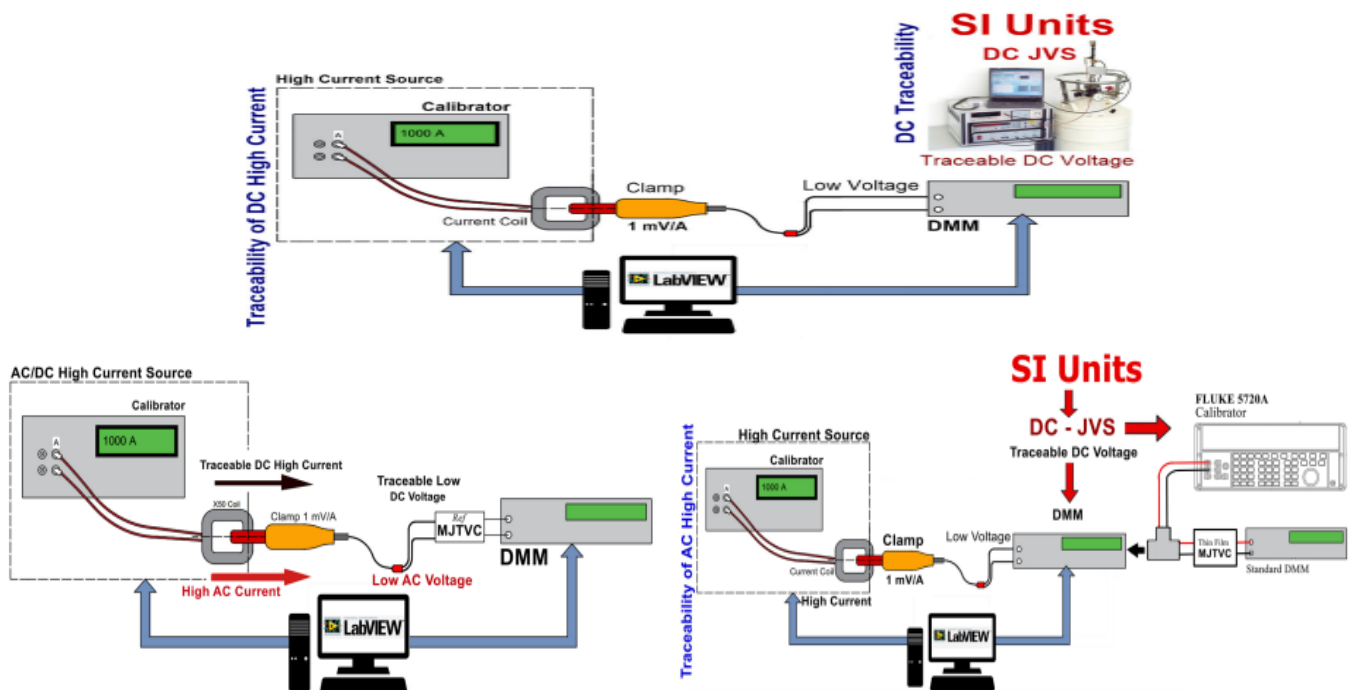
Traceability of DC High Current

High Current Source

Calibrator

A

1000 A

Current Coil

Clamp

1 mV/A

Low Voltage

DMM

LabVIEW

DC Traceability

SI Units

DC JVS

Traceable DC Voltage

AC/DC High Current Source

Calibrator

A

1000 A

Traceable DC High Current

X50 Coil

Clamp 1 mV/A

Traceable Low DC Voltage

Ref

MJTVC

DMM

High AC Current

Low AC Voltage

LabVIEW

Traceability of AC High Current

High Current Source

Calibrator

A

1000 A

Current Coil

High Current

Clamp

1 mV/A

Low Voltage

LabVIEW

SI Units

DC - JVS

Traceable DC Voltage

DMM

FLUKE 5720A
Calibrator

Thin Film
MJTVC

Standard DMM